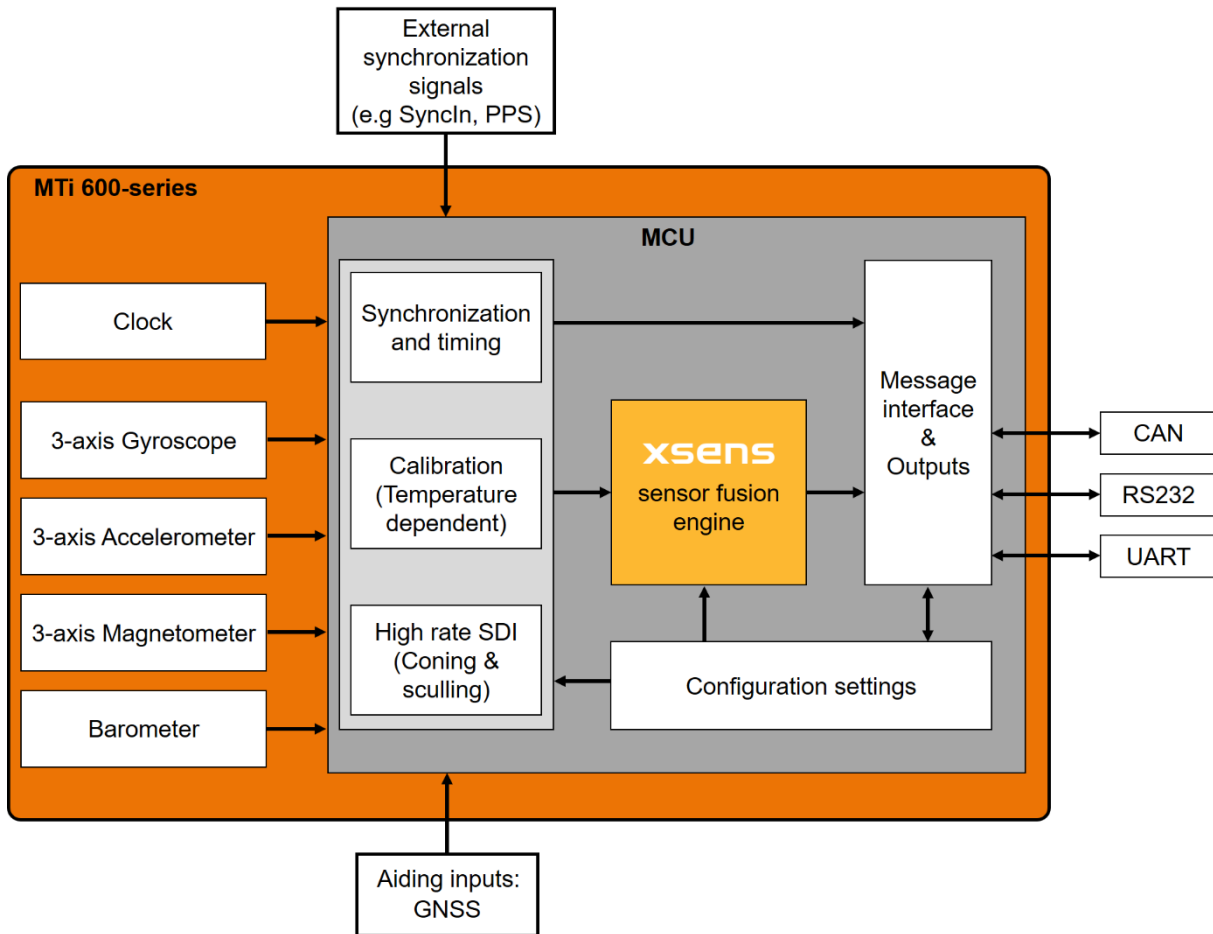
External synchronization signals (e.g SyncIn, PPS)

MTi 600-series

MCU

Clock

3-axis Gyroscope

3-axis Accelerometer

3-axis Magnetometer

Barometer

Synchronization and timing

Calibration (Temperature dependent)

High rate SDI (Coning & sculling)

xsens
sensor fusion engine

Message interface & Outputs

Configuration settings

CAN

RS232

UART

Aiding inputs: GNSS